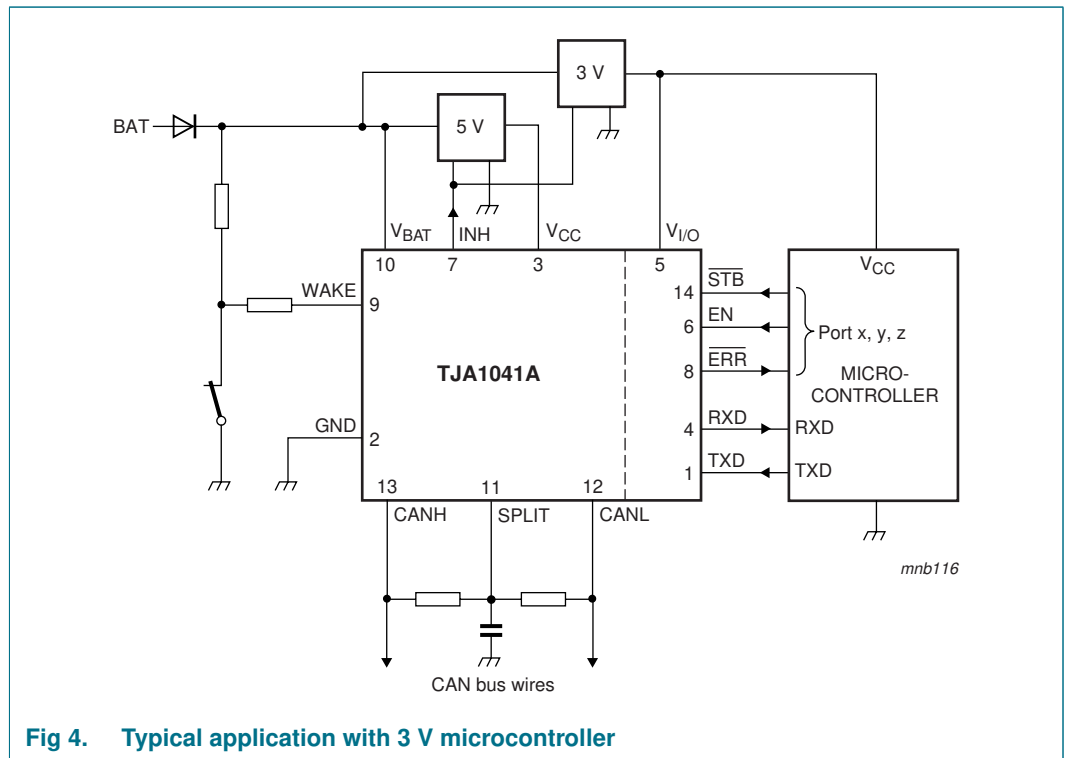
3 V

BAT

5 V

$V_{BAT}$ INH $V_{CC}$ $V_{I/O}$

10 7 3 5

WAKE 9

TJA1041A

GND 2

13 11 12

CANH SPLIT CANL

14 $\overline{STB}$

6 EN

8 $\overline{ERR}$

4 RXD

1 TXD

$V_{CC}$

Port x, y, z

MICRO-CONTROLLER

RXD

TXD

mnb116

CAN bus wires

Fig 4. Typical application with 3 V microcontroller